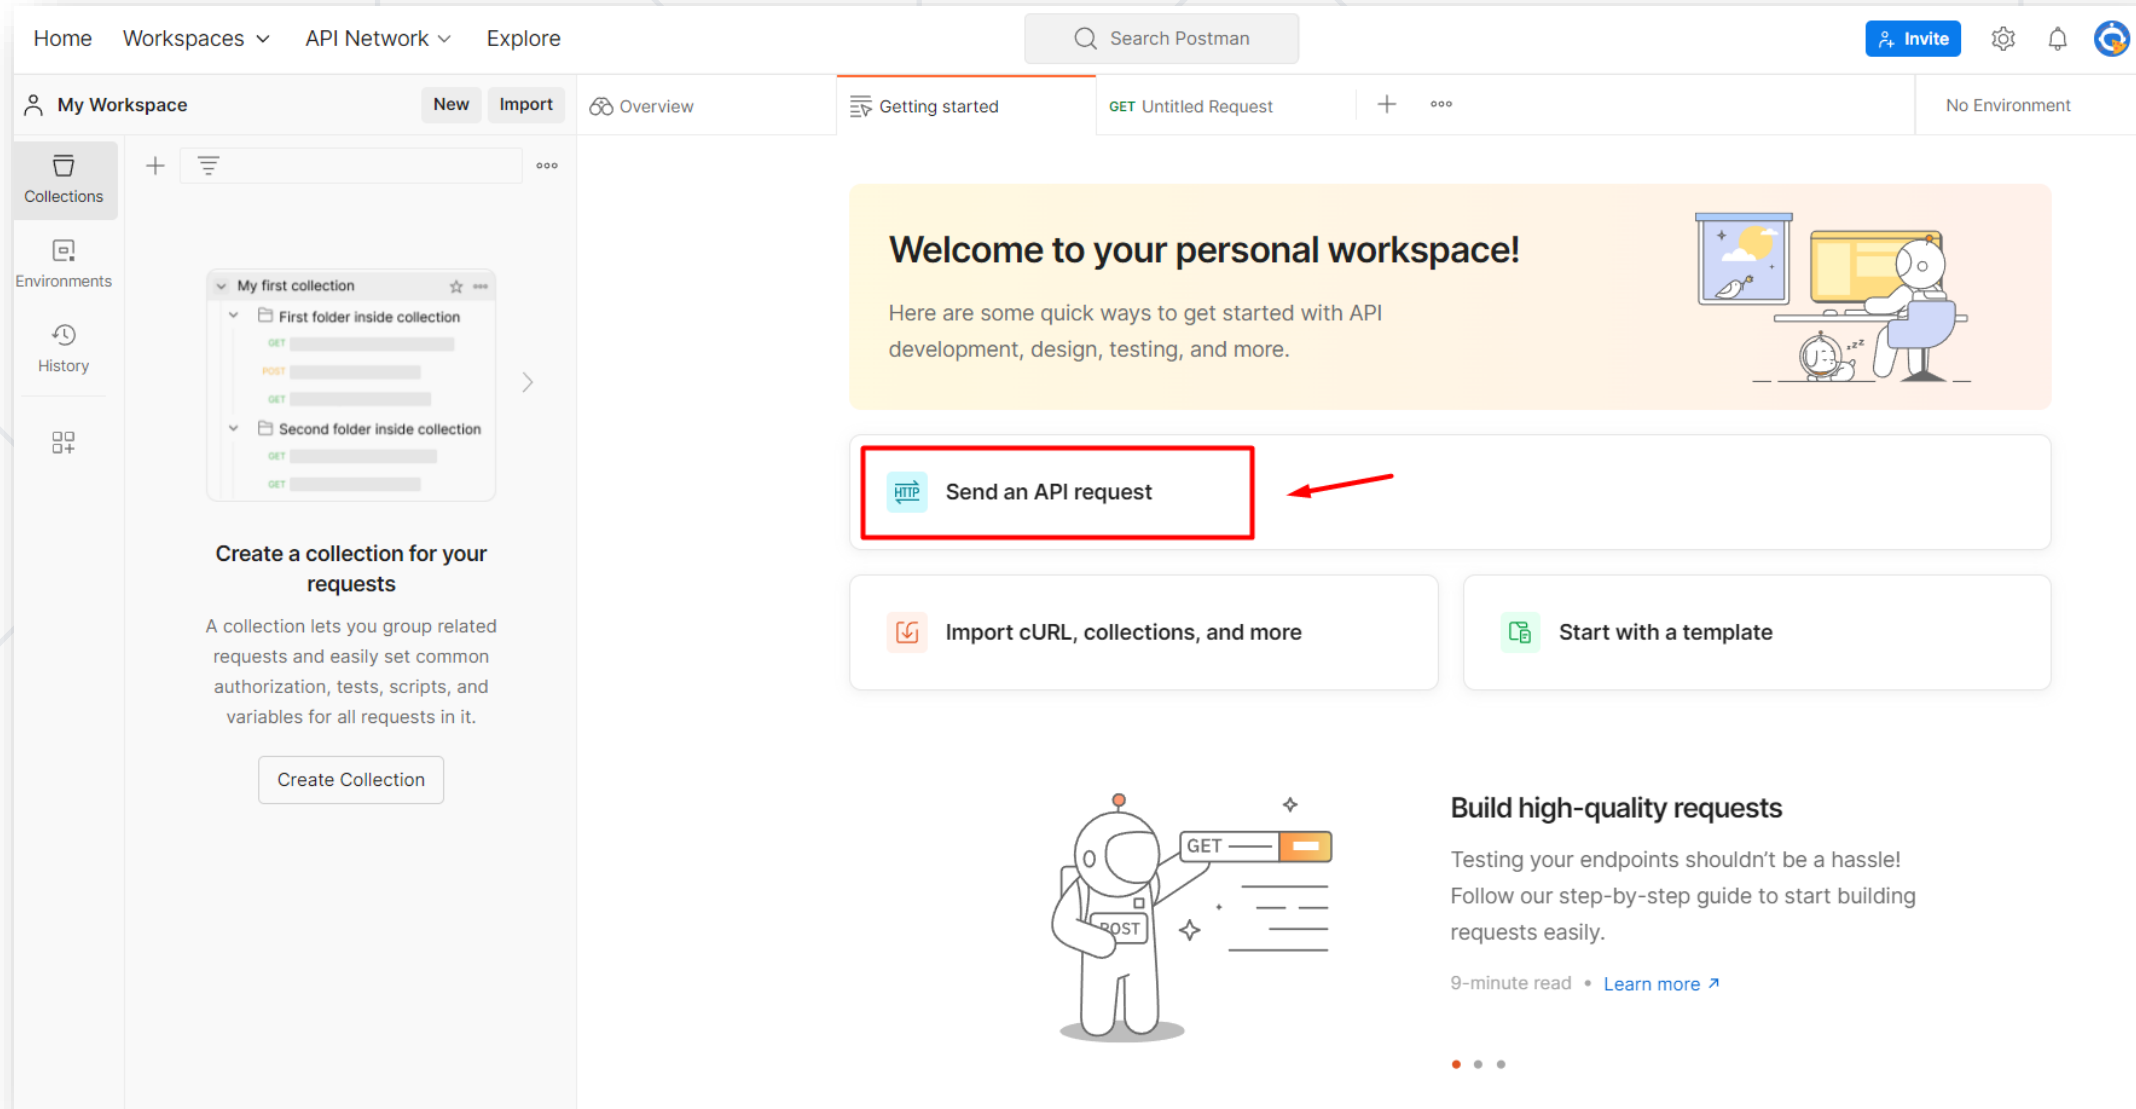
Home Workspaces API Network Explore

Search Postman

Invite

My Workspace New Import

Overview Getting started GET Untitled Request

No Environment

Collections

Environments

History

My first collection

First folder inside collection

GET

POST

GET

Second folder inside collection

GET

GET

Create a collection for your requests

A collection lets you group related requests and easily set common authorization, tests, scripts, and variables for all requests in it.

Create Collection

Welcome to your personal workspace!

Here are some quick ways to get started with API development, design, testing, and more.

HTTP

Send an API request

Import cURL, collections, and more

Start with a template

GET

POST

Build high-quality requests

Testing your endpoints shouldn't be a hassle! Follow our step-by-step guide to start building requests easily.

9-minute read • Learn more ↗